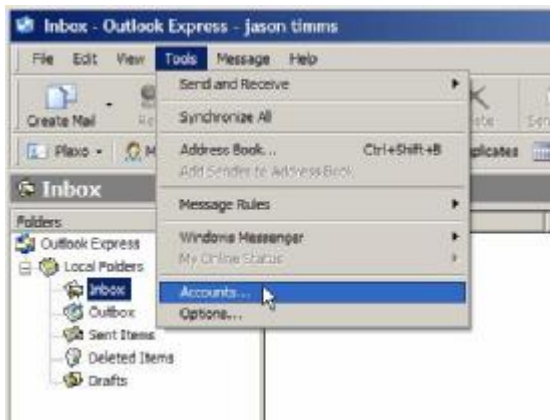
Inbox - Outlook Express - jason timms

File Edit View Tools Message Help

Create Mail

Plaxo

Inbox

Folders

Outlook Express

Local Folders

Inbox

Outbox

Sent Items

Deleted Items

Drafts

Send and Receive

Synchronize All

Address Book... Ctrl+Shift+B

Add Sender to Address Book

Message Rules

Windows Messenger

My Online Status

Accounts...

Options...

plicates